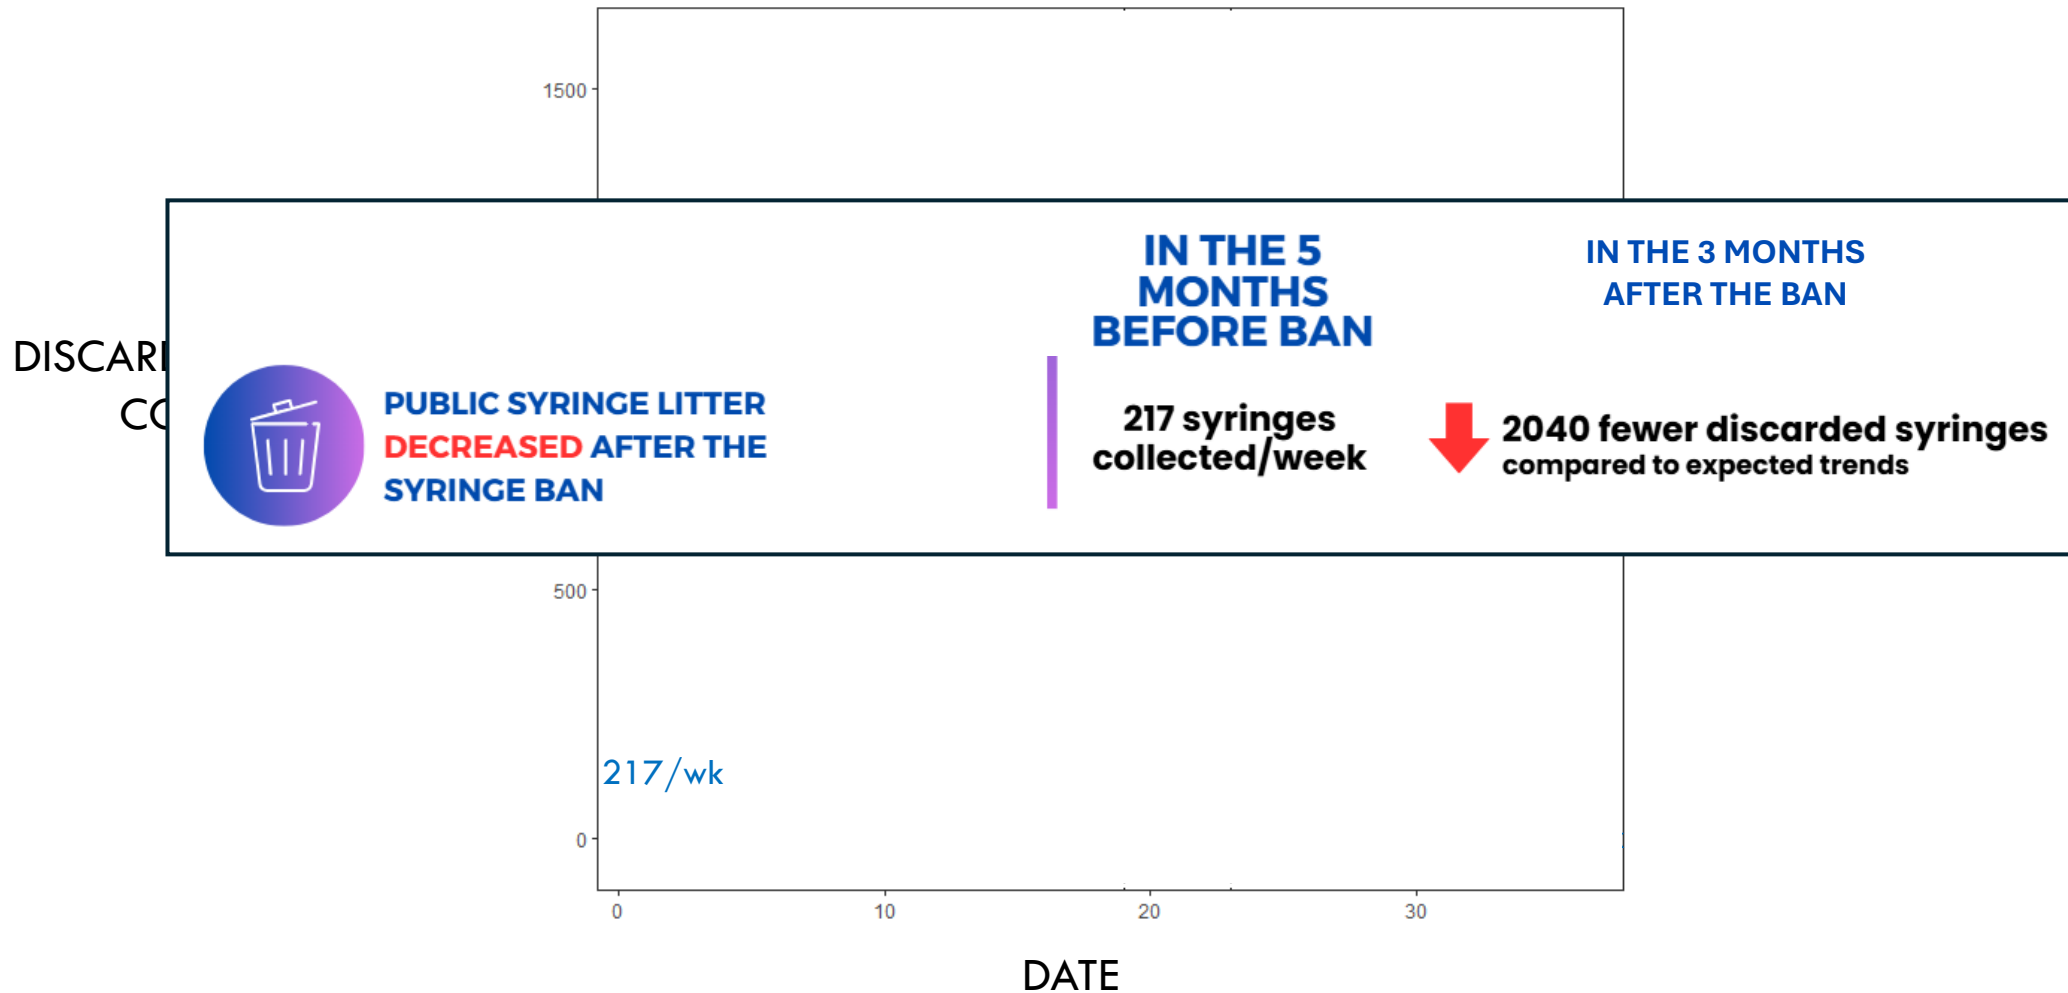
1500

DISCARI
CC

PUBLIC SYRINGE LITTER DECREASED AFTER THE SYRINGE BAN

IN THE 5 MONTHS BEFORE BAN

217 syringes collected/week

IN THE 3 MONTHS AFTER THE BAN

2040 fewer discarded syringes
compared to expected trends

500

217/wk

0

0
10
20
30

DATE